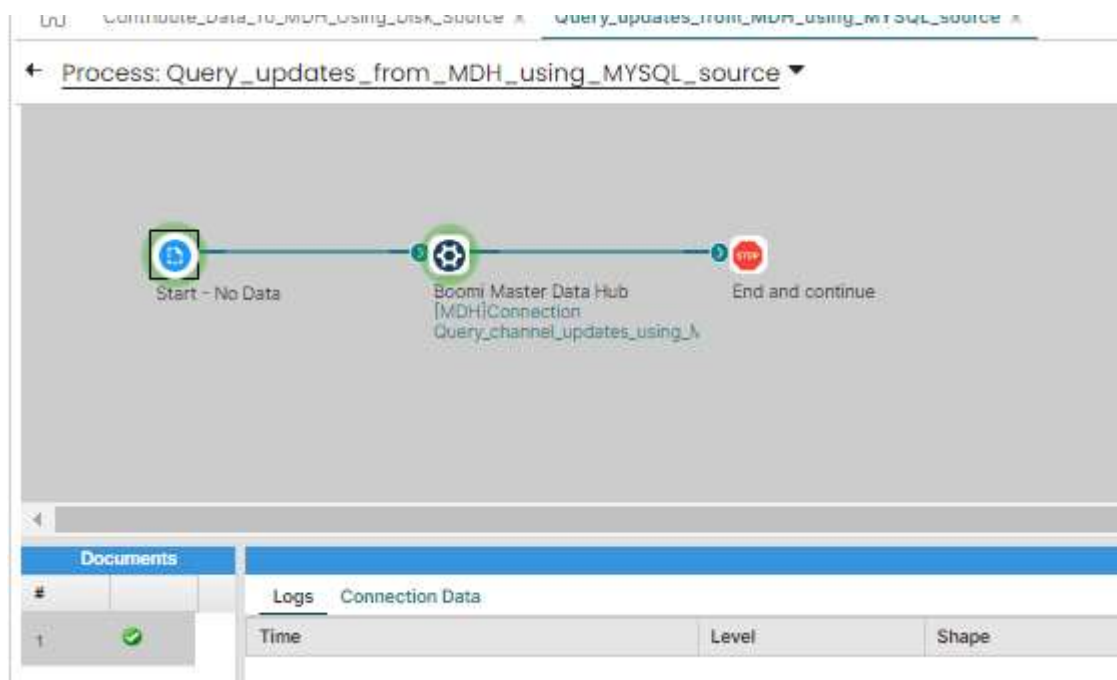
Contribute_Data_To_MDH_Using_Disk_Source × Query_updates_from_MDH_using_MYSQL_source ×

← Process: Query_updates_from_MDH_using_MYSQL_source ▾

Start - No Data

Boomi Master Data Hub
[MDH]Connection
Query_channel_updates_using_M

STOP

End and continue

Documents

| # | | |
|---|---|---|
| 1 | ✔ | |

Logs Connection Data

| Time | Level | Shape |
|---|---|---|